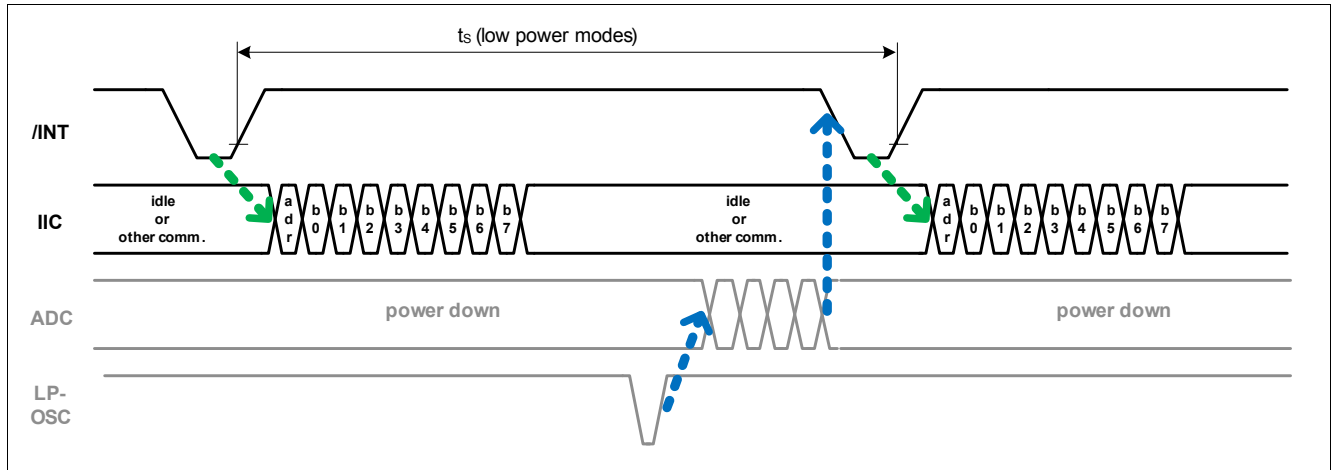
$t_S$ (low power modes)

/INT

IIC

idle
or
other comm.

a
d
r

b
0

b
1

b
2

b
3

b
4

b
5

b
6

b
7

idle
or
other comm.

a
d
r

b
0

b
1

b
2

b
3

b
4

b
5

b
6

b
7

ADC

power down

power down

LP-
OSC